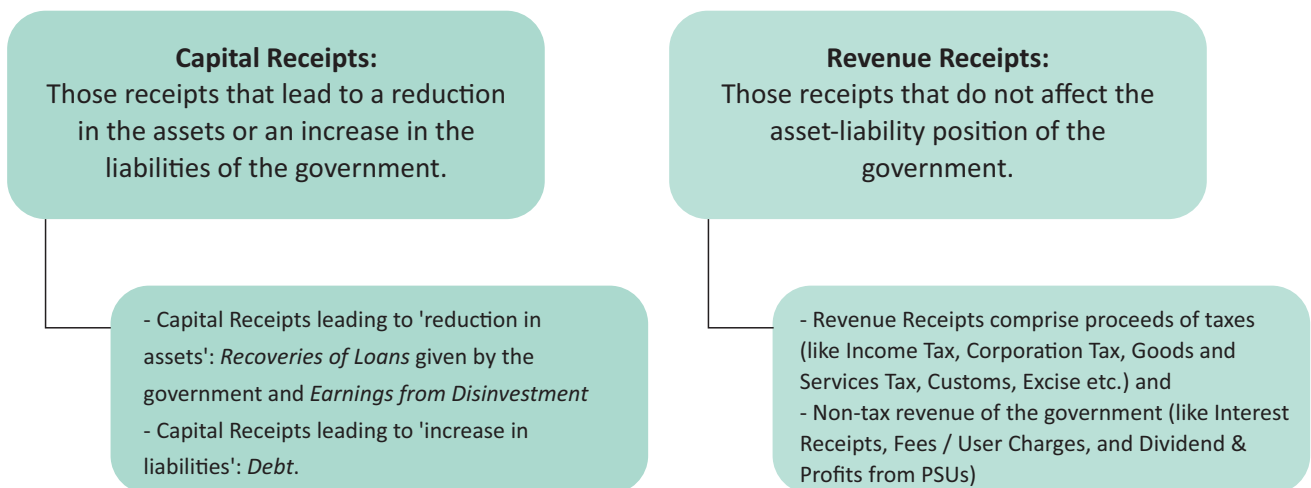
**Capital Receipts:**
Those receipts that lead to a reduction in the assets or an increase in the liabilities of the government.

- Capital Receipts leading to 'reduction in assets': *Recoveries of Loans* given by the government and *Earnings from Disinvestment*
- Capital Receipts leading to 'increase in liabilities': *Debt*.

**Revenue Receipts:**
Those receipts that do not affect the asset-liability position of the government.

- Revenue Receipts comprise proceeds of taxes (like Income Tax, Corporation Tax, Goods and Services Tax, Customs, Excise etc.) and
- Non-tax revenue of the government (like Interest Receipts, Fees / User Charges, and Dividend & Profits from PSUs)